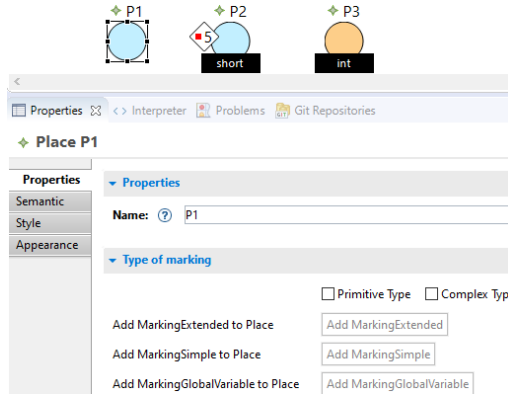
P1
P2
5
short
P3
int
<

Properties ✕ <> Interpreter Problems Git Repositories

Place P1

Properties
Semantic
Style
Appearance

Properties

Name: ? P1

Type of marking

Primitive Type  Complex Typ

Add MarkingExtended to Place  Add MarkingExtended
Add MarkingSimple to Place  Add MarkingSimple
Add MarkingGlobalVariable to Place  Add MarkingGlobalVariable